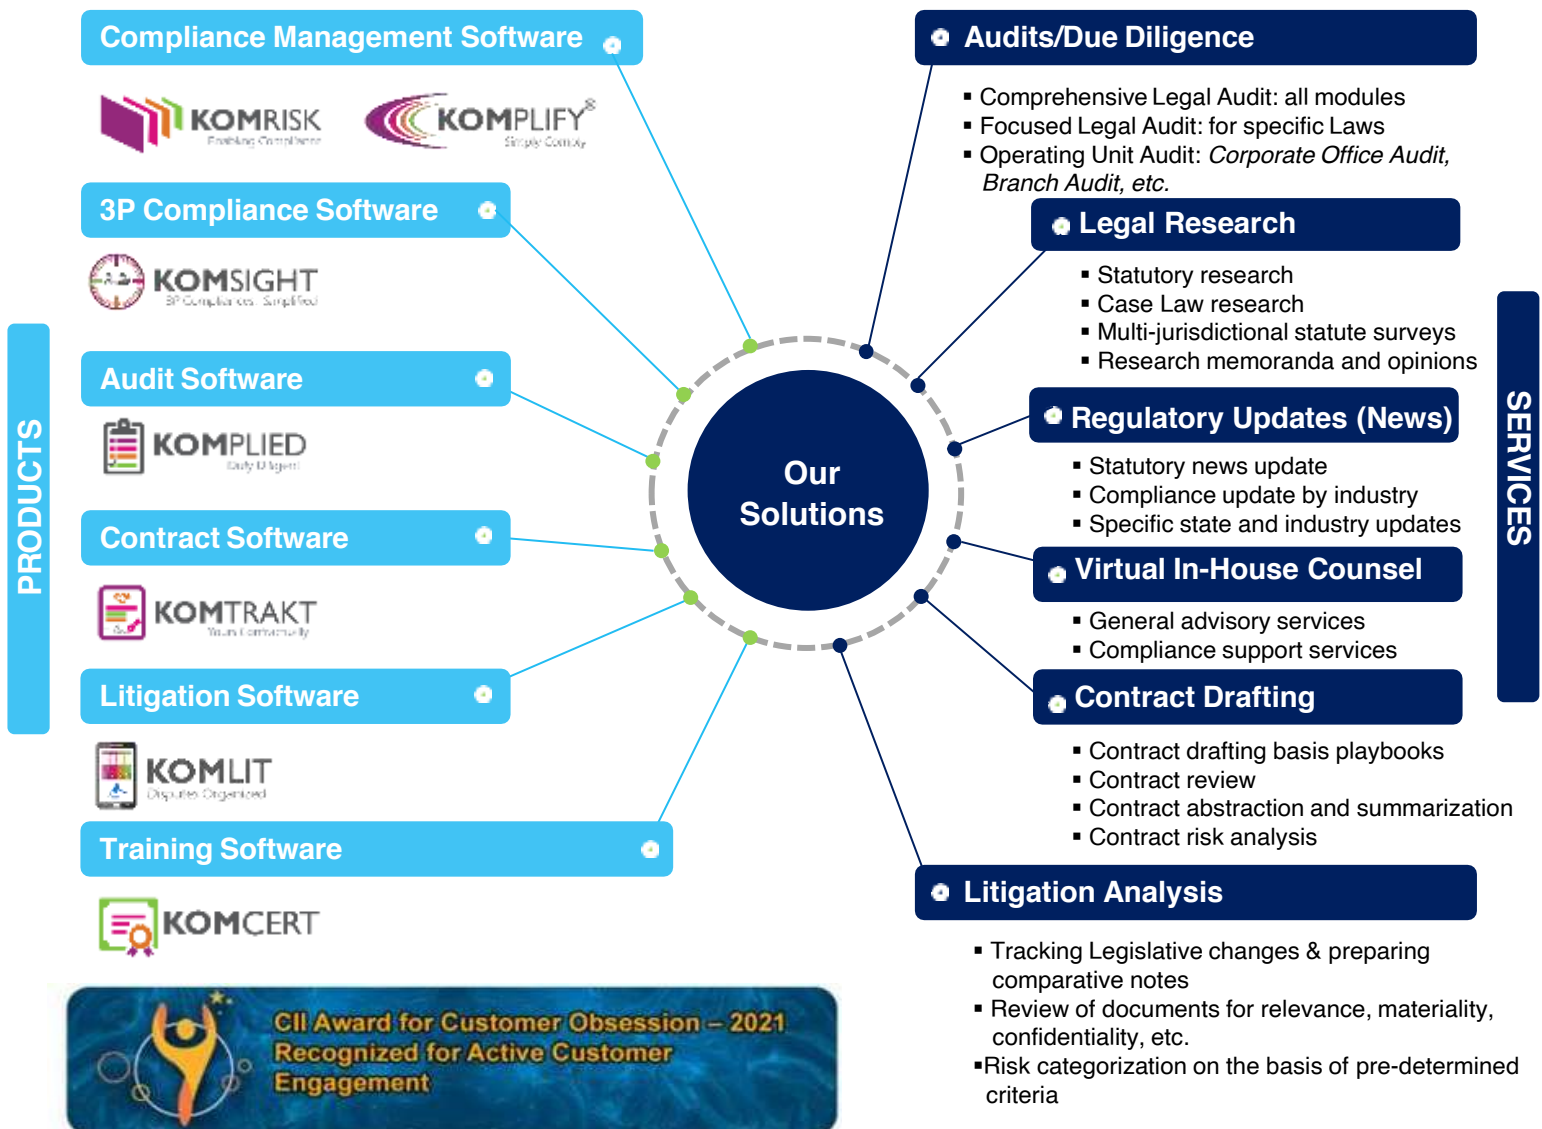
PRODUCTS

Compliance Management Software

KOMRISK
Enabling Compliance

KOMPLIFY®
Simply Comply

3P Compliance Software

KOMSIGHT
3P Compliances. Simplified

Audit Software

KOMPLIED
Duly Diligent

Contract Software

KOMTRAKT
Your Contractually

Litigation Software

KOMLIT
Disputes Organized

Training Software

KOMCERT

CII Award for Customer Obsession – 2021
Recognized for Active Customer Engagement

Our Solutions

SERVICES

Audits/Due Diligence

▪ Comprehensive Legal Audit: all modules
▪ Focused Legal Audit: for specific Laws
▪ Operating Unit Audit: *Corporate Office Audit, Branch Audit, etc.*

Legal Research

▪ Statutory research
▪ Case Law research
▪ Multi-jurisdictional statute surveys
▪ Research memoranda and opinions

Regulatory Updates (News)

▪ Statutory news update
▪ Compliance update by industry
▪ Specific state and industry updates

Virtual In-House Counsel

▪ General advisory services
▪ Compliance support services

Contract Drafting

▪ Contract drafting basis playbooks
▪ Contract review
▪ Contract abstraction and summarization
▪ Contract risk analysis

Litigation Analysis

▪ Tracking Legislative changes & preparing comparative notes
▪ Review of documents for relevance, materiality, confidentiality, etc.
▪Risk categorization on the basis of pre-determined criteria